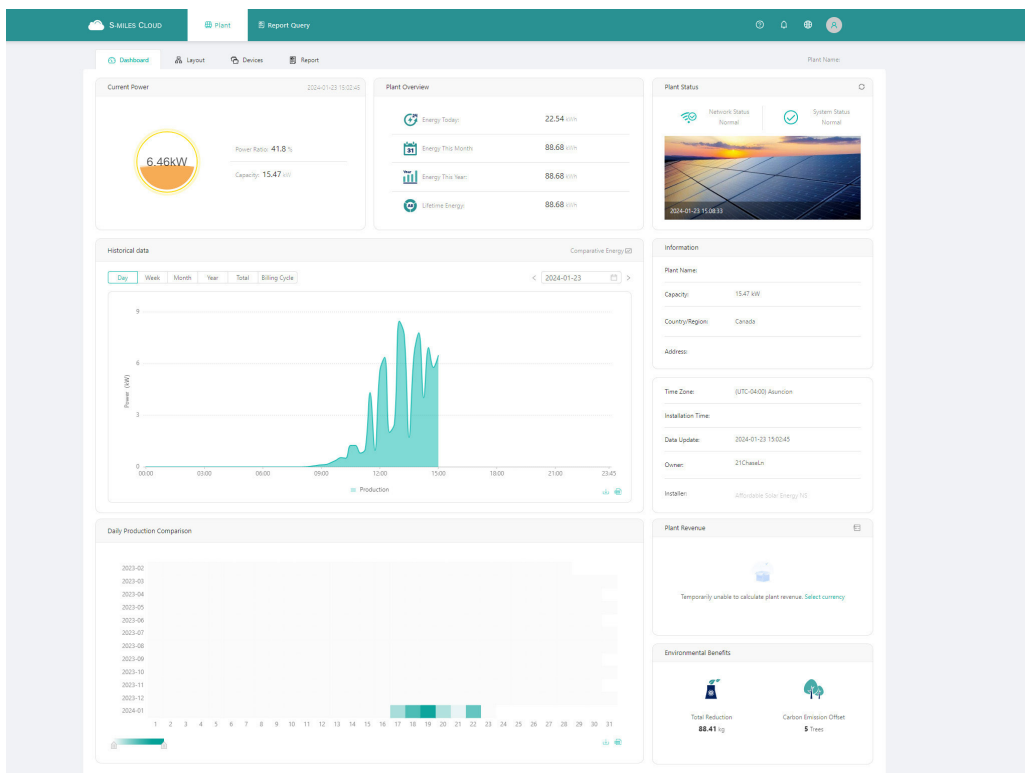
S-MILES CLOUD Plant Report Query

Dashboard Layout Devices Report

Plant Name:

Current Power 2024-01-23 15:02:45

6.46kW

Power Ratio: 41.8 %

Capacity: 15.47 kW

Plant Overview

Energy Today: 22.54 kWh

Energy This Month: 88.68 kWh

Energy This Year: 88.68 kWh

Lifetime Energy: 88.68 kWh

Plant Status

Network Status Normal

System Status Normal

2024-01-23 15:08:33

Historical data

Comparative Energy

Day Week Month Year Total Billing Cycle

2024-01-23

9
6
3
0

Power (kW)

00:00 03:00 06:00 09:00 12:00 15:00 18:00 21:00 23:45

Production

Information

Plant Name:

Capacity: 15.47 kW

Country/Region: Canada

Address:

Time Zone: (UTC-04:00) Asuncion

Installation Time:

Data Update: 2024-01-23 15:02:45

Owner: 21ChaseLn

Installer: Affordable Solar Energy NS

Daily Production Comparison

2023-02
2023-03
2023-04
2023-05
2023-06
2023-07
2023-08
2023-09
2023-10
2023-11
2023-12
2024-01

1 2 3 4 5 6 7 8 9 10 11 12 13 14 15 16 17 18 19 20 21 22 23 24 25 26 27 28 29 30 31

Plant Revenue

Temporarily unable to calculate plant revenue. Select currency

Environmental Benefits

Total Reduction 88.41 kg

Carbon Emission Offset 5 Trees